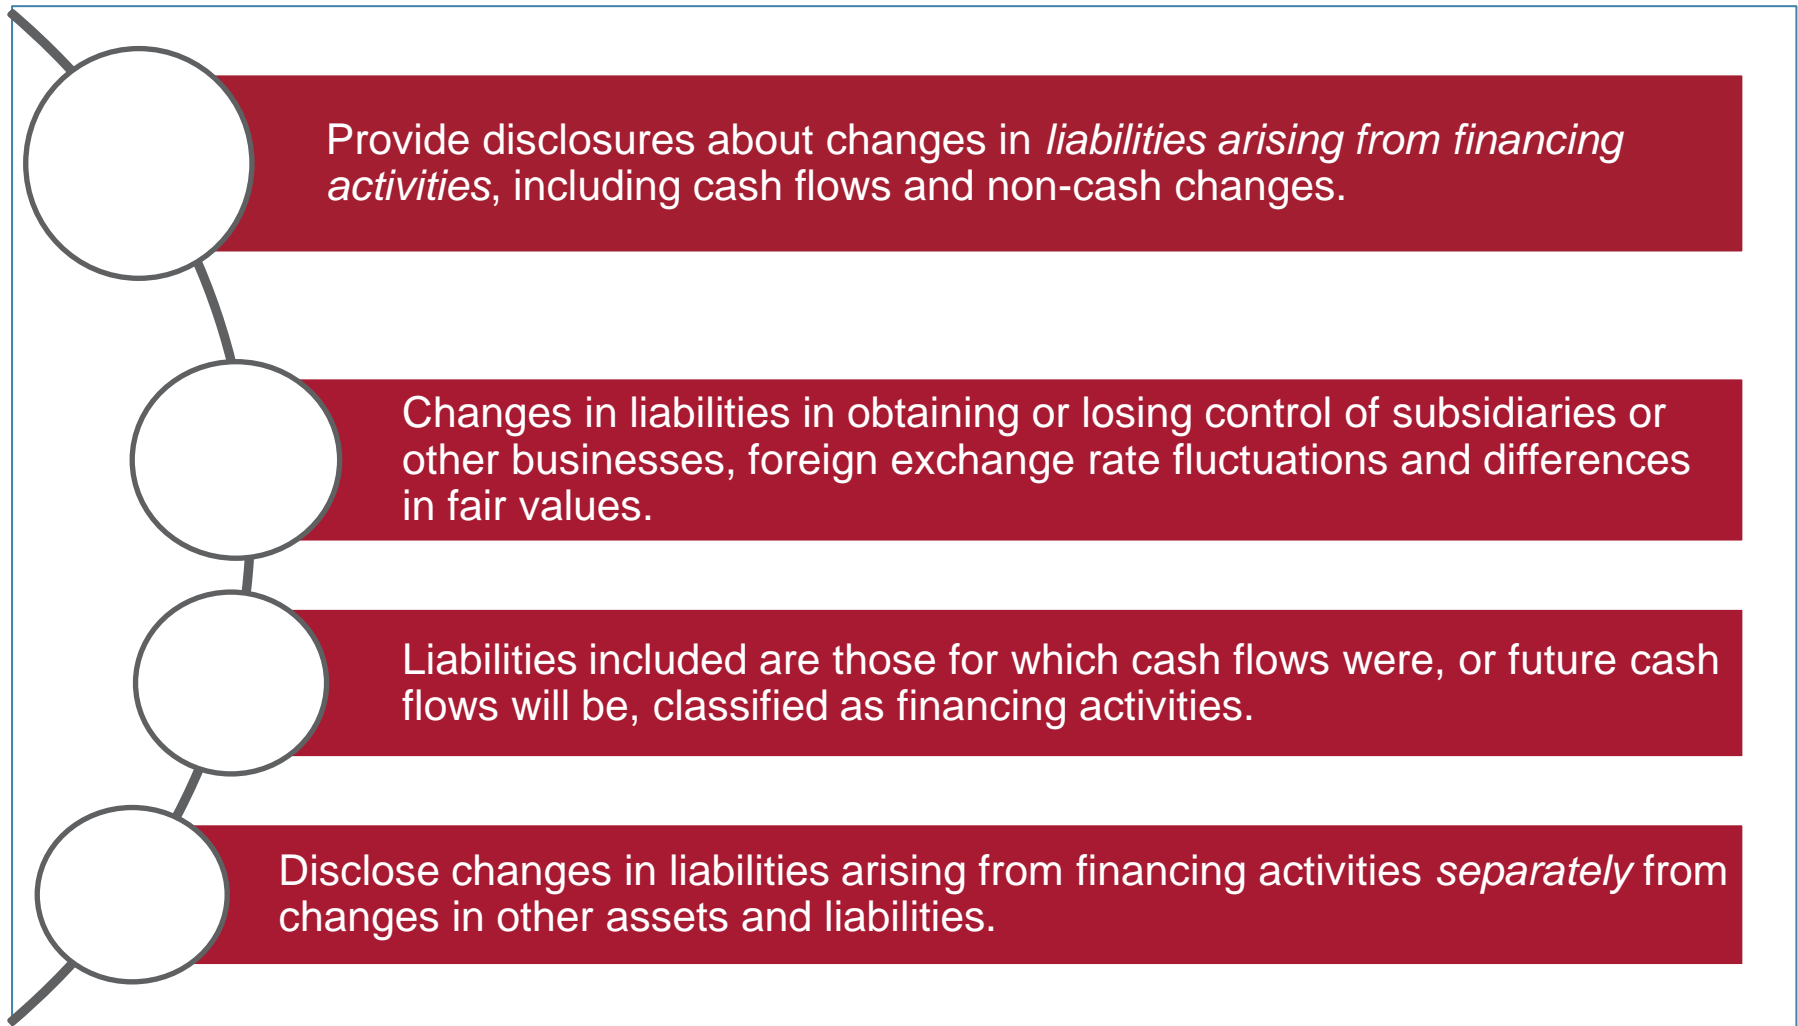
Provide disclosures about changes in *liabilities arising from financing activities*, including cash flows and non-cash changes.

Changes in liabilities in obtaining or losing control of subsidiaries or other businesses, foreign exchange rate fluctuations and differences in fair values.

Liabilities included are those for which cash flows were, or future cash flows will be, classified as financing activities.

Disclose changes in liabilities arising from financing activities *separately* from changes in other assets and liabilities.